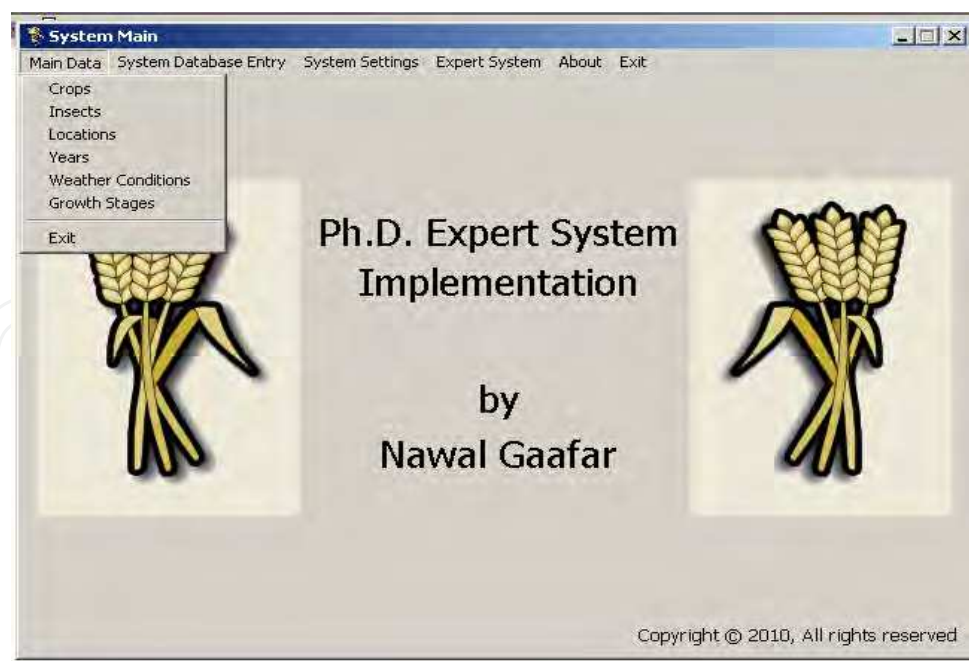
System Main

Main Data System Database Entry System Settings Expert System About Exit

Crops
Insects
Locations
Years
Weather Conditions
Growth Stages
Exit

Ph.D. Expert System Implementation

by
Nawal Gaafar

Copyright © 2010, All rights reserved